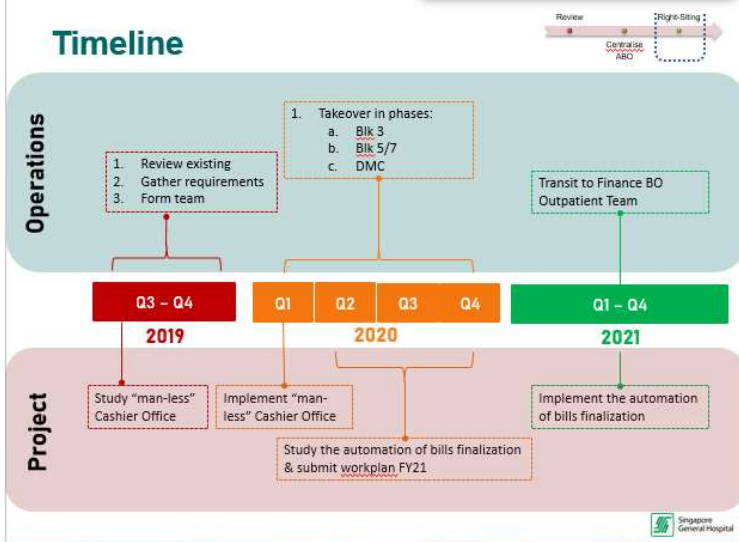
Timeline

Review
Centralise ABO
Right-Siting

Operations

1. Review existing
2. Gather requirements
3. Form team

1. Takeover in phases:
a. Blk 3
b. Blk 5/7
c. DMC

Transit to Finance BO Outpatient Team

Q3 – Q4
2019

Q1
Q2
Q3
Q4
2020

Q1 – Q4
2021

Project

Study "man-less" Cashier Office

Implement "man-less" Cashier Office

Study the automation of bills finalization & submit workplan FY21

Implement the automation of bills finalization

Singapore General Hospital